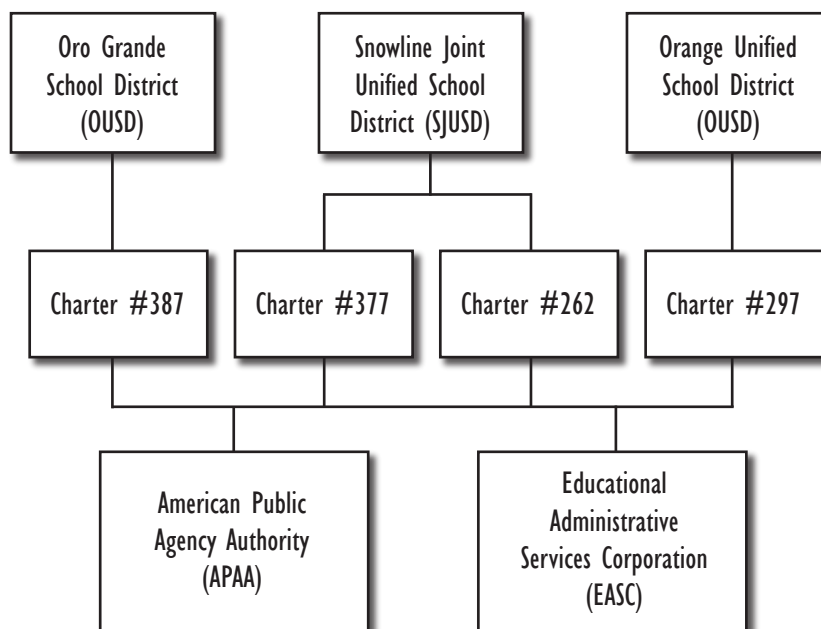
Oro Grande School District (OUSD)

Snowline Joint Unified School District (SJUSD)

Orange Unified School District (OUSD)

Charter #387

Charter #377

Charter #262

Charter #297

American Public Agency Authority (APAA)

Educational Administrative Services Corporation (EASC)